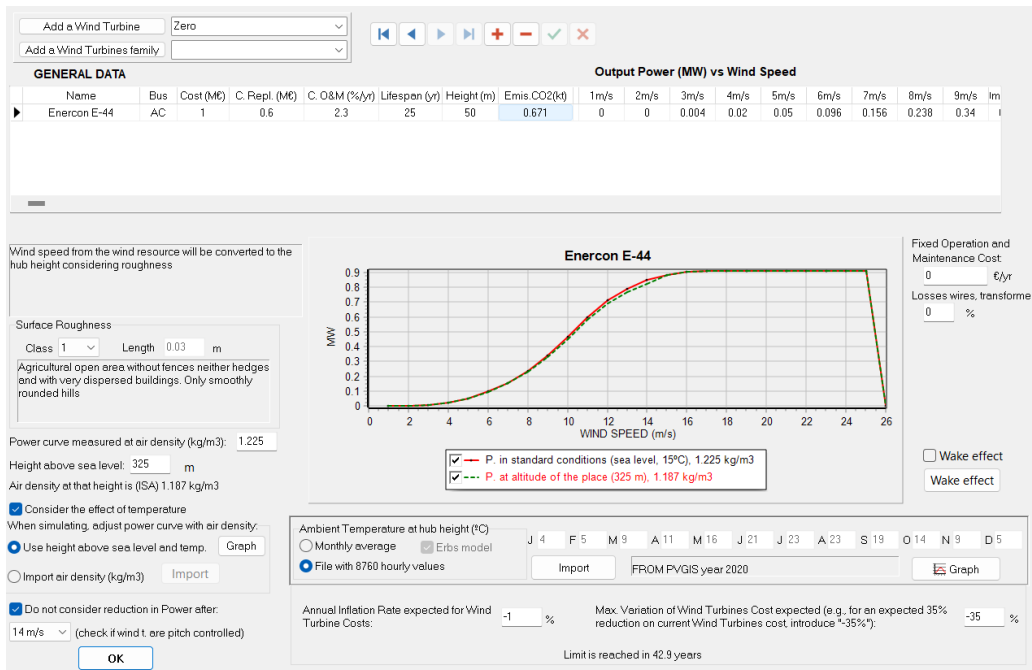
Add a Wind Turbine
Zero
Add a Wind Turbines family

GENERAL DATA

Output Power (MW) vs Wind Speed

| | Name | Bus | Cost (M€) | C. Repl. (M€) | C. O&M (%/yr) | Lifespan (yr) | Height (m) | Emis.CO2(kt) | 1m/s | 2m/s | 3m/s | 4m/s | 5m/s | 6m/s | 7m/s | 8m/s | 9m/s | Im |
|---|---|---|---|---|---|---|---|---|---|---|---|---|---|---|---|---|---|---|
| ▶ | Enercon E-44 | AC | 1 | 0.6 | 2.3 | 25 | 50 | 0.671 | 0 | 0 | 0.004 | 0.02 | 0.05 | 0.096 | 0.156 | 0.238 | 0.34 | |

Wind speed from the wind resource will be converted to the hub height considering roughness

Enercon E-44

MW
0.9
0.8
0.7
0.6
0.5
0.4
0.3
0.2
0.1
0
0 2 4 6 8 10 12 14 16 18 20 22 24 26
WIND SPEED (m/s)

P. in standard conditions (sea level, 15ºC), 1.225 kg/m3
P. at altitude of the place (325 m), 1.187 kg/m3

Fixed Operation and Maintenance Cost:
0 €/yr
Losses wires, transforme
0 %

Surface Roughness
Class 1 Length 0.03 m
Agricultural open area without fences neither hedges and with very dispersed buildings. Only smoothly rounded hills

Power curve measured at air density (kg/m3): 1.225
Height above sea level: 325 m
Air density at that height is (ISA) 1.187 kg/m3
Consider the effect of temperature
When simulating, adjust power curve with air density:
Use height above sea level and temp. Graph
Import air density (kg/m3) Import

Do not consider reduction in Power after:
14 m/s (check if wind t. are pitch controlled)
OK

Wake effect
Wake effect

Ambient Temperature at hub height (ºC)
Monthly average
Erbs model
File with 8760 hourly values
J 4 F 5 M 9 A 11 M 16 J 21 J 23 A 23 S 19 O 14 N 9 D 5
Import
FROM PVGIS year 2020
Graph

Annual Inflation Rate expected for Wind Turbine Costs: -1 %
Max. Variation of Wind Turbines Cost expected (e.g., for an expected 35% reduction on current Wind Turbines cost, introduce "-35%"): -35 %
Limit is reached in 42.9 years